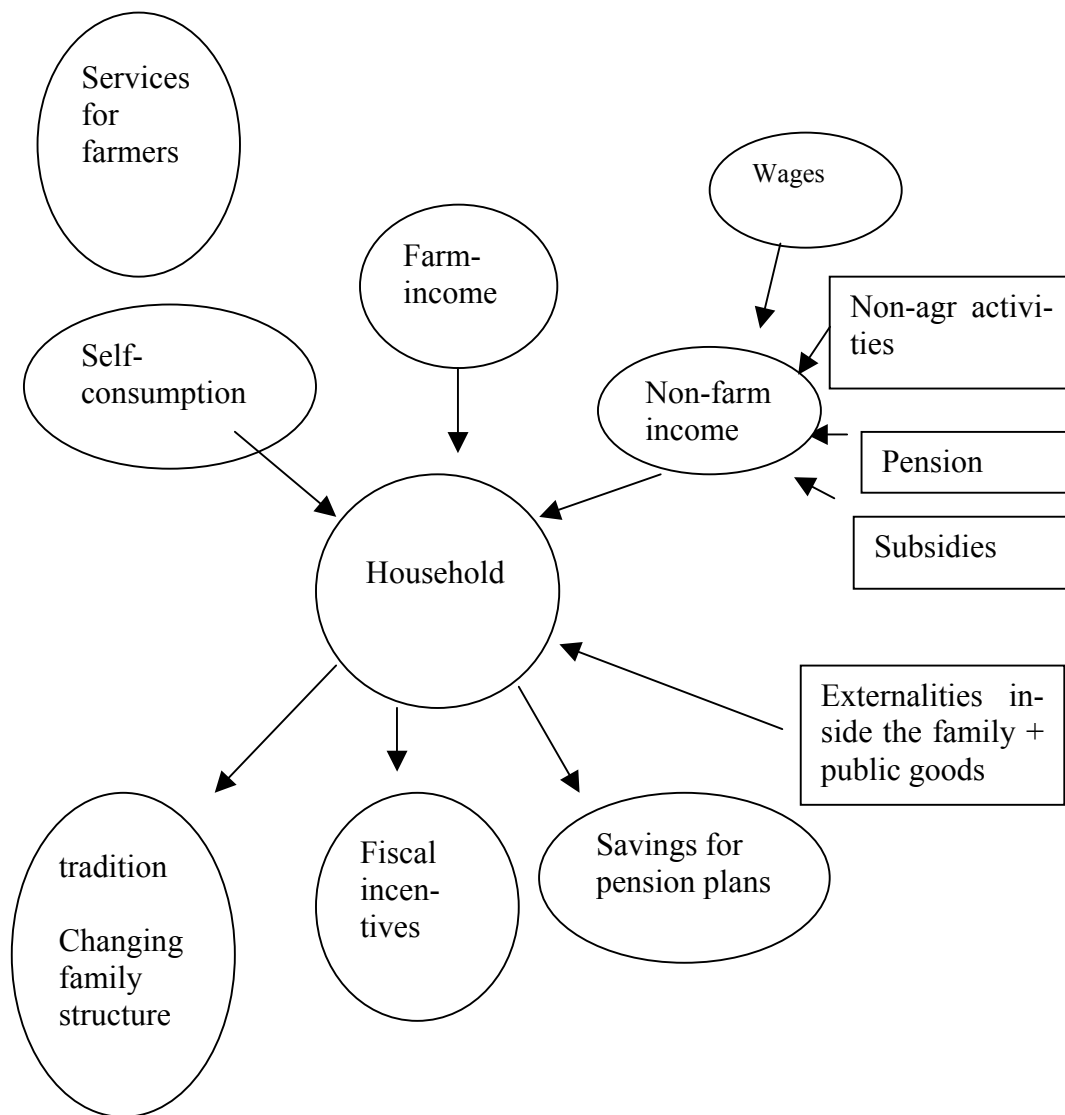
Services for farmers

Wages

Farm-income

Non-agr activities

Self-consumption

Non-farm income

Pension

Subsidies

Household

Externalities inside the family + public goods

tradition

Changing family structure

Fiscal incentives

Savings for pension plans